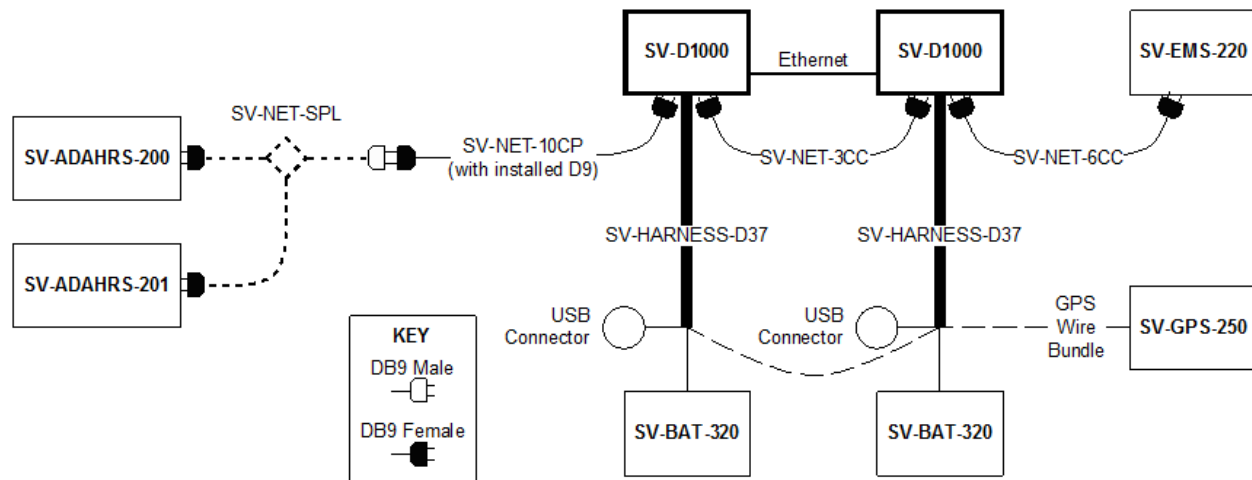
SV-D1000

Ethernet

SV-D1000

SV-EMS-220

SV-NET-SPL

SV-ADAHRS-200

SV-NET-10CP
(with installed D9)

SV-NET-3CC

SV-NET-6CC

SV-HARNESS-D37

SV-HARNESS-D37

SV-ADAHRS-201

USB
Connector

USB
Connector

GPS
Wire
Bundle

SV-GPS-250

KEY
DB9 Male
DB9 Female

SV-BAT-320

SV-BAT-320